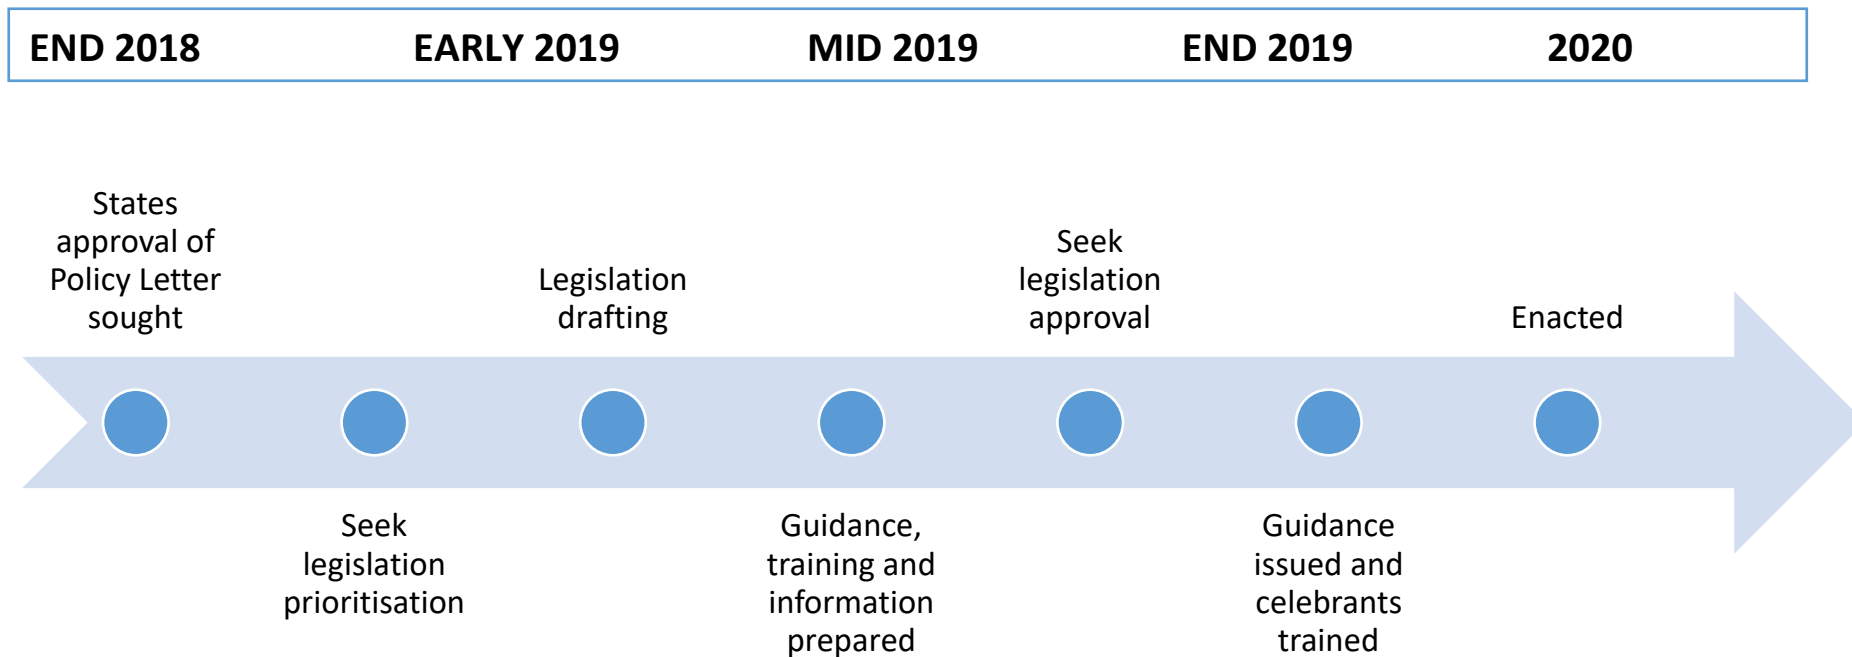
END 2018 EARLY 2019 MID 2019 END 2019 2020

States approval of Policy Letter sought

Seek legislation prioritisation

Legislation drafting

Guidance, training and information prepared

Seek legislation approval

Guidance issued and celebrants trained

Enacted